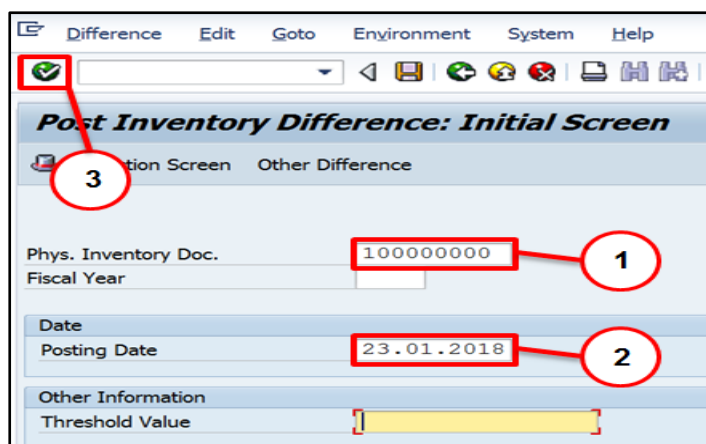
Difference Edit Goto Environment System Help

Post Inventory Difference: Initial Screen

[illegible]tion Screen Other Difference

3

Phys. Inventory Doc. 100000000

1

Fiscal Year

Date

Posting Date 23.01.2018

2

Other Information

Threshold Value